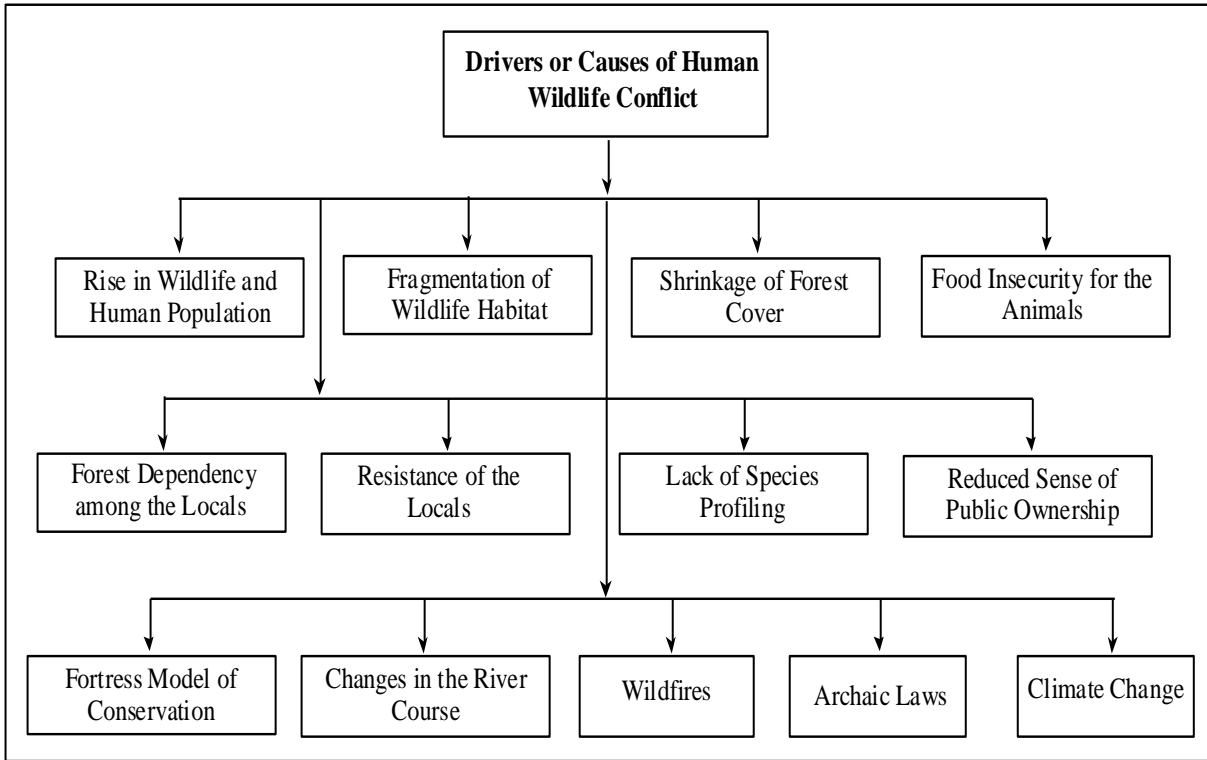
Drivers or Causes of Human Wildlife Conflict

Rise in Wildlife and Human Population

Fragmentation of Wildlife Habitat

Shrinkage of Forest Cover

Food Insecurity for the Animals

Forest Dependency among the Locals

Resistance of the Locals

Lack of Species Profiling

Reduced Sense of Public Ownership

Fortress Model of Conservation

Changes in the River Course

Wildfires

Archaic Laws

Climate Change